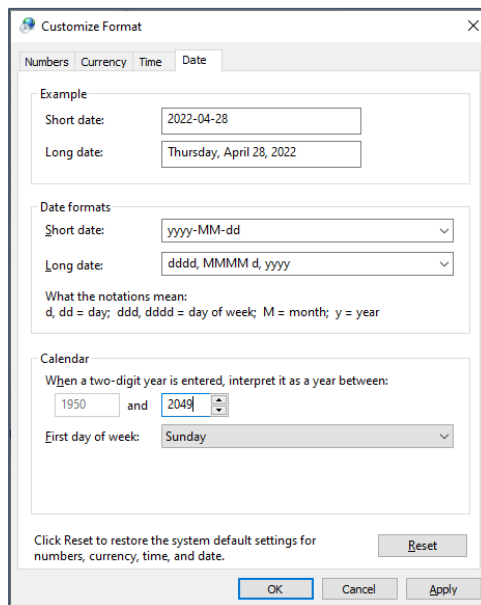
Customize Format

Numbers Currency Time Date

Example

Short date: 2022-04-28

Long date: Thursday, April 28, 2022

Date formats

Short date: yyyy-MM-dd

Long date: dddd, MMMM d, yyyy

What the notations mean:
d, dd = day; ddd, dddd = day of week; M = month; y = year

Calendar

When a two-digit year is entered, interpret it as a year between:

1950 and 2049

First day of week: Sunday

Click Reset to restore the system default settings for numbers, currency, time, and date.

Reset

OK Cancel Apply